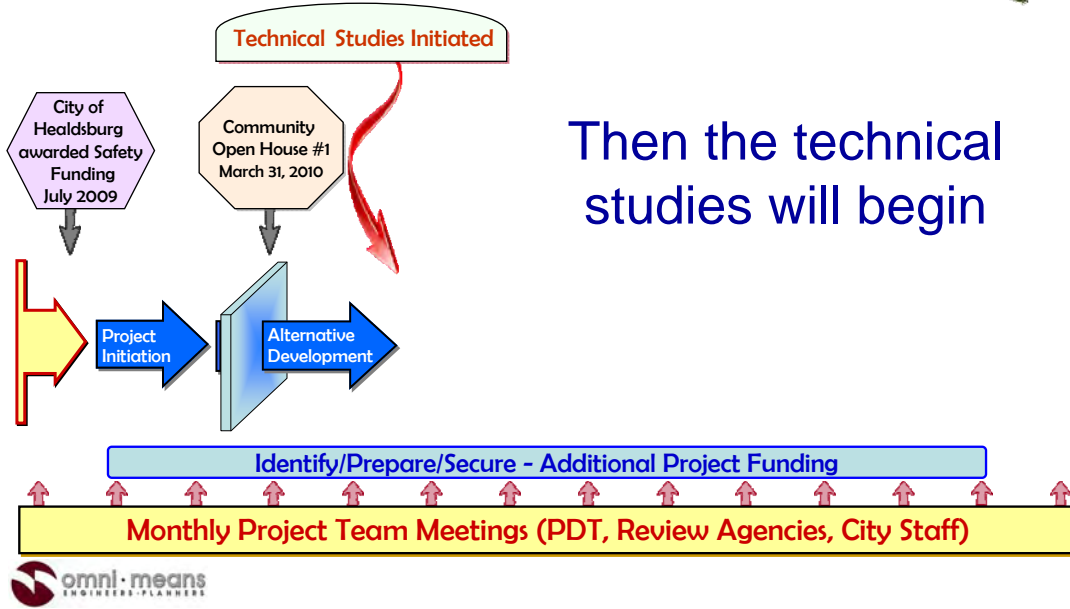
Technical Studies Initiated

City of Healdsburg awarded Safety Funding July 2009

Community Open House #1 March 31, 2010

Then the technical studies will begin

Project Initiation

Alternative Development

Identify/Prepare/Secure - Additional Project Funding

Monthly Project Team Meetings (PDT, Review Agencies, City Staff)

omni·means
ENGINEERS·PLANNERS